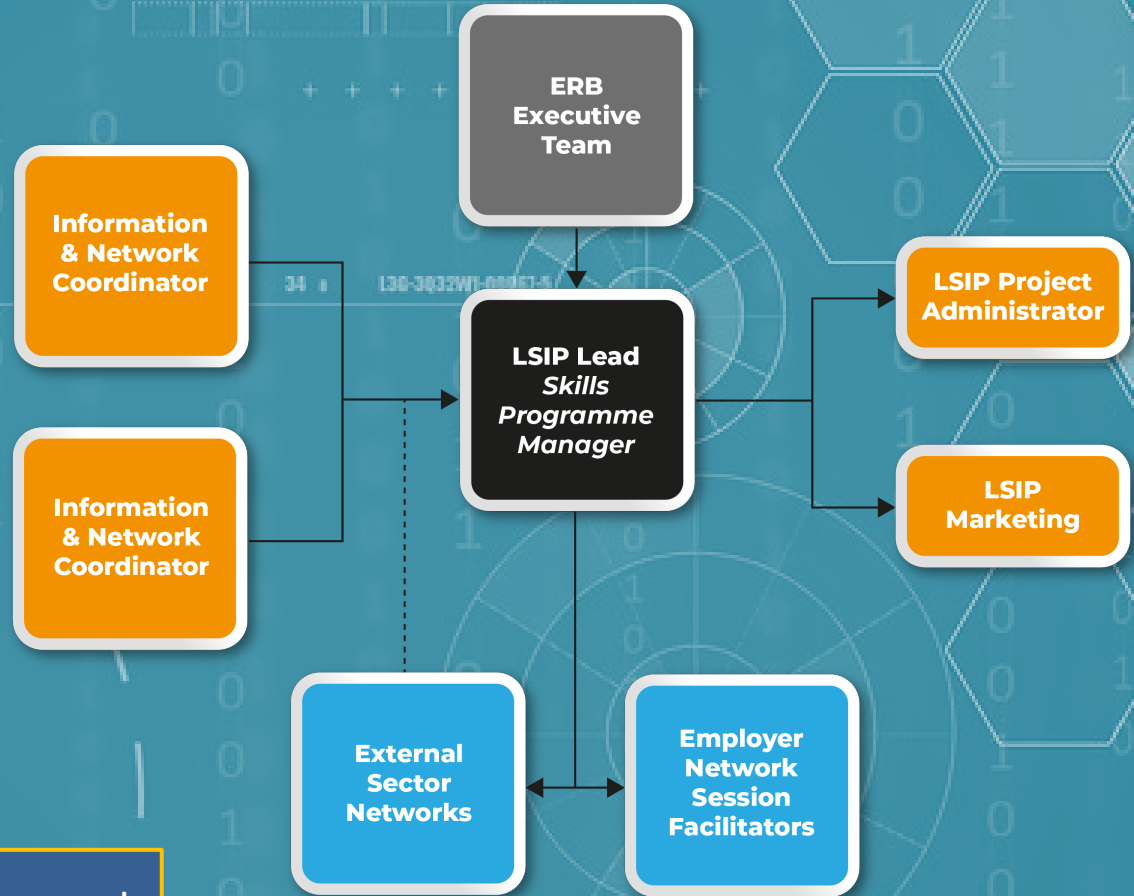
ERB Executive Team

Information & Network Coordinator

Information & Network Coordinator

LSIP Lead
*Skills Programme Manager*

LSIP Project Administrator

LSIP Marketing

External Sector Networks

Employer Network Session Facilitators